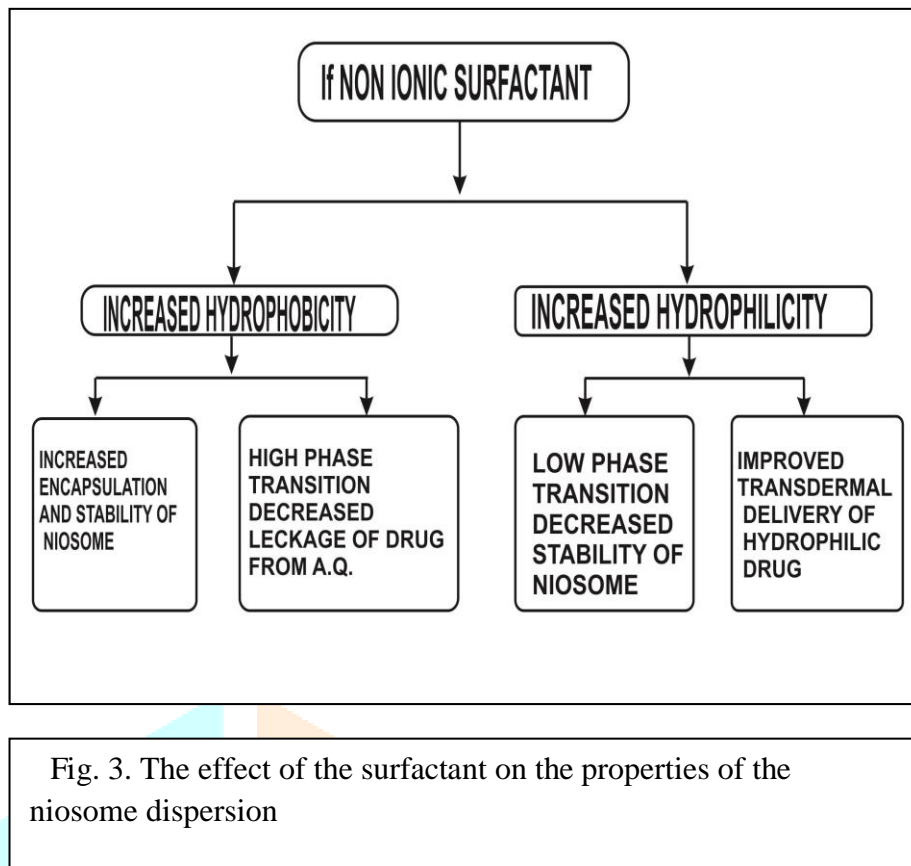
If NON IONIC SURFACTANT

INCREASED HYDROPHOBICITY

INCREASED HYDROPHILICITY

INCREASED ENCAPSULATION AND STABILITY OF NIOSOME

HIGH PHASE TRANSITION DECREASED LECKAGE OF DRUG FROM A.Q.

LOW PHASE TRANSITION DECREASED STABILITY OF NIOSOME

IMPROVED TRANSDERMAL DELIVERY OF HYDROPHILIC DRUG

Fig. 3. The effect of the surfactant on the properties of the niosome dispersion